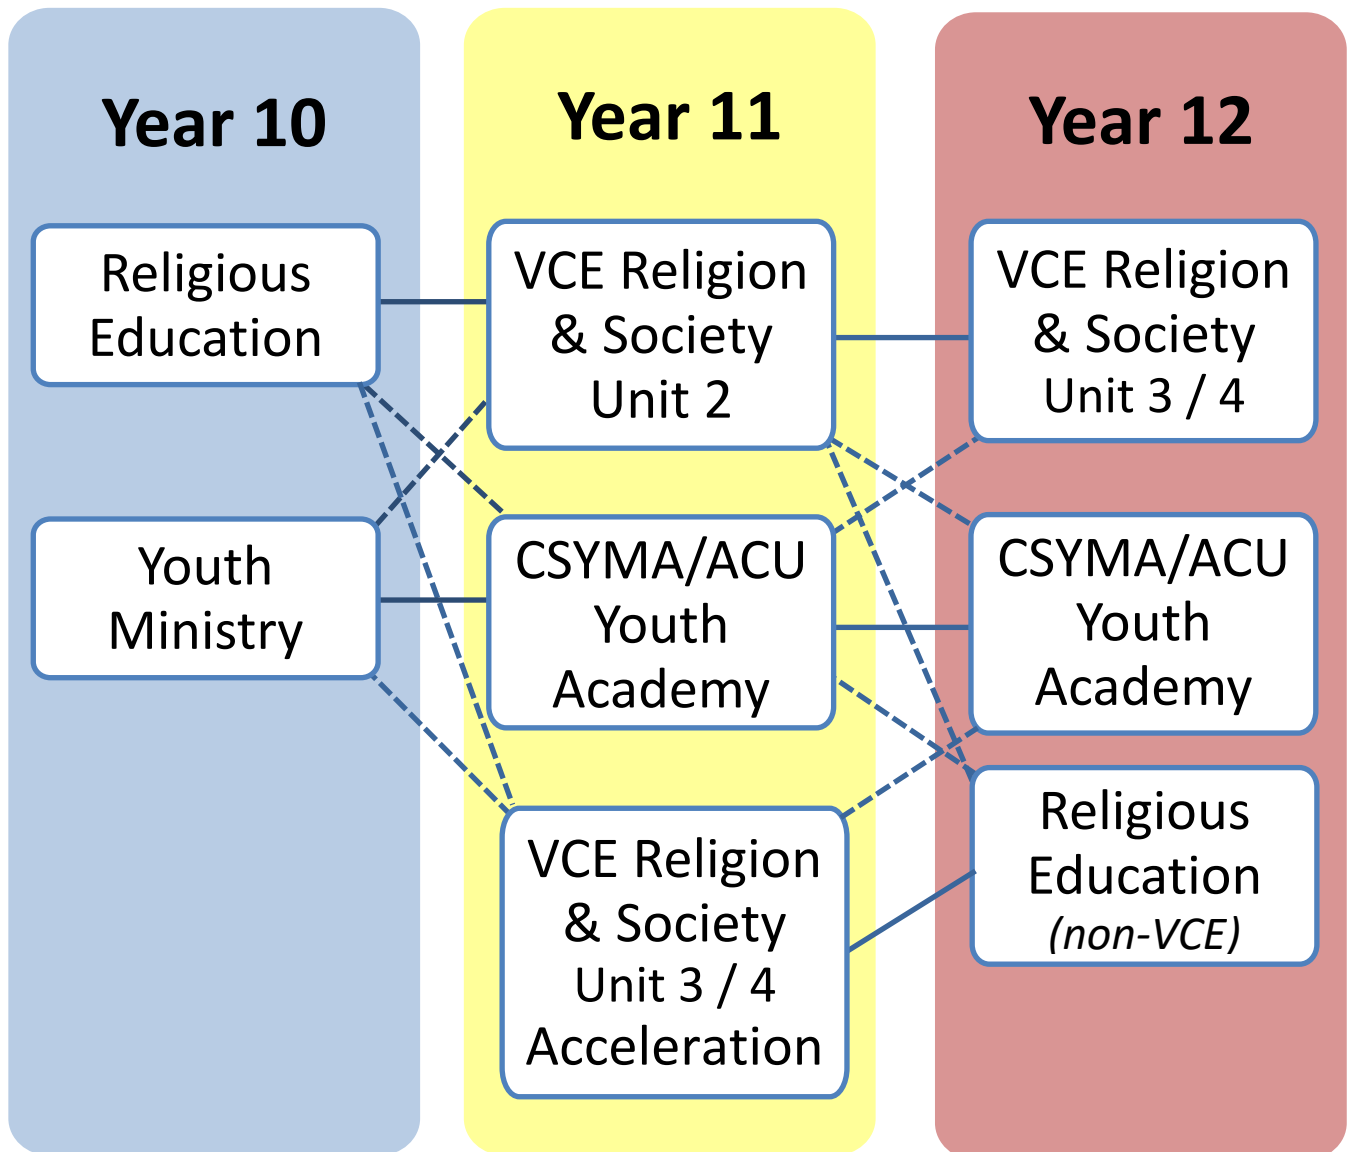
Year 10

Religious Education

Youth Ministry

Year 11

VCE Religion & Society Unit 2

CSYMA/ACU Youth Academy

VCE Religion & Society Unit 3 / 4 Acceleration

Year 12

VCE Religion & Society Unit 3 / 4

CSYMA/ACU Youth Academy

Religious Education *(non-VCE)*